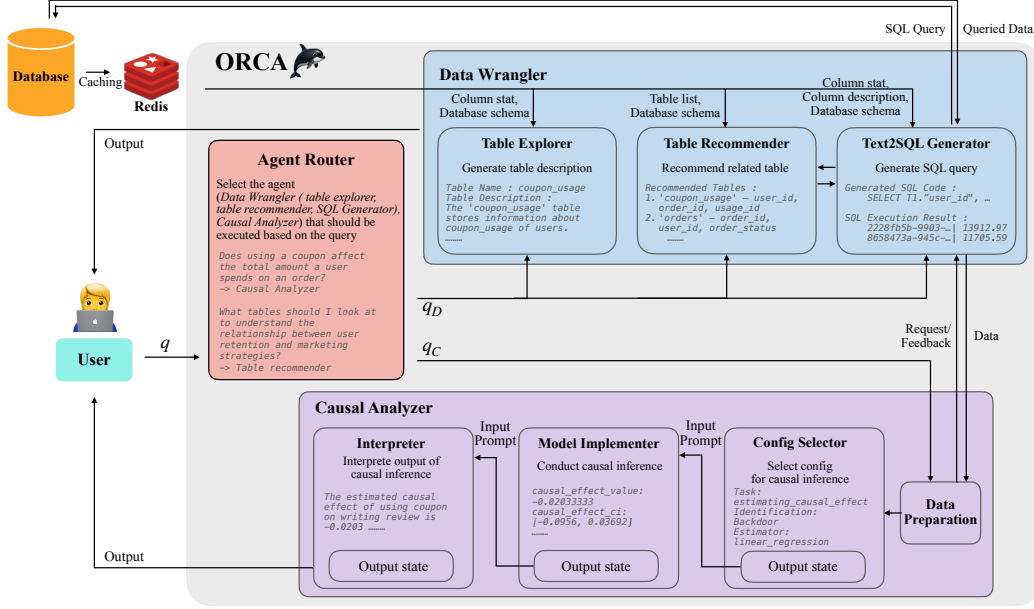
SQL Query

Queried Data

Database

Caching

Redis

ORCA

Data Wrangler

Column stat, Database schema

Table list, Database schema

Column stat, Column description, Database schema

Output

Agent Router

Select the agent (Data Wrangler ( table explorer, table recommender, SQL Generator), Causal Analyzer) that should be executed based on the query

Does using a coupon affect the total amount a user spends on an order?
-> Causal Analyzer

What tables should I look at to understand the relationship between user retention and marketing strategies?
-> Table recommender

Table Explorer

Generate table description

Table Name : coupon_usage
Table Description :
The 'coupon_usage' table stores information about coupon_usage of users.
……

Table Recommender

Recommend related table

Recommended Tables :
1. 'coupon_usage' – user_id, order_id, usage_id
2. 'orders' – order_id, user_id, order_status
……

Text2SQL Generator

Generate SQL query

Generated SQL Code :
SELECT T1."user_id", …

SQL Execution Result :
2228fb5b–9903–…| 13912.97
8658473a–945c–…| 11705.59

$q_D$

User

$q$

$q_C$

Request/ Feedback

Data

Causal Analyzer

Input Prompt

Input Prompt

Interpreter

Interprete output of causal inference

The estimated causal effect of using coupon on writing review is –0.0203 ……

Output state

Model Implementer

Conduct causal inference

causal_effect_value: –0.02033333
causal_effect_ci: [–0.0956, 0.03692]
……

Output state

Config Selector

Select config for causal inference

Task: estimating_causal_effect
Identification: Backdoor
Estimator: linear_regression

Output state

Data Preparation

Output